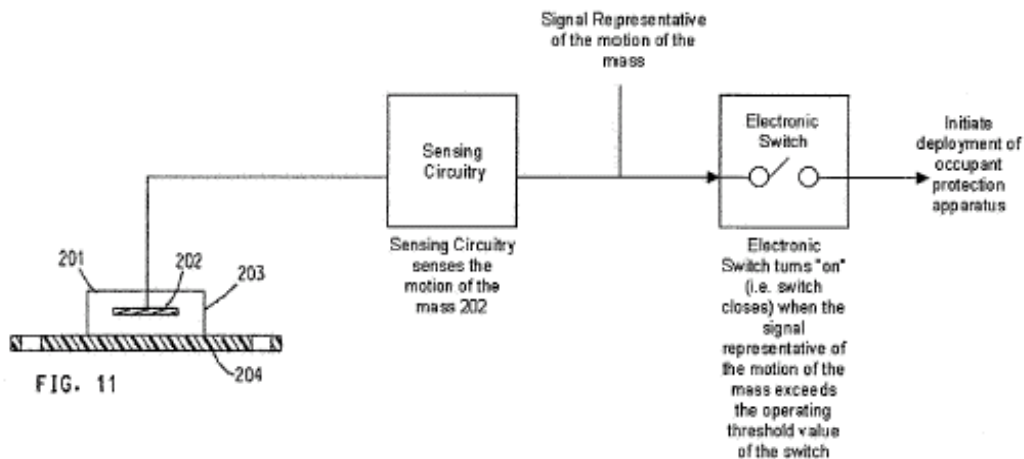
Signal Representative of the motion of the mass

Sensing Circuitry

Electronic Switch

Initiate deployment of occupant protection apparatus

Sensing Circuitry senses the motion of the mass 202

Electronic Switch turns "on" (i.e. switch closes) when the signal representative of the motion of the mass exceeds the operating threshold value of the switch

201

202

203

204

FIG. 11